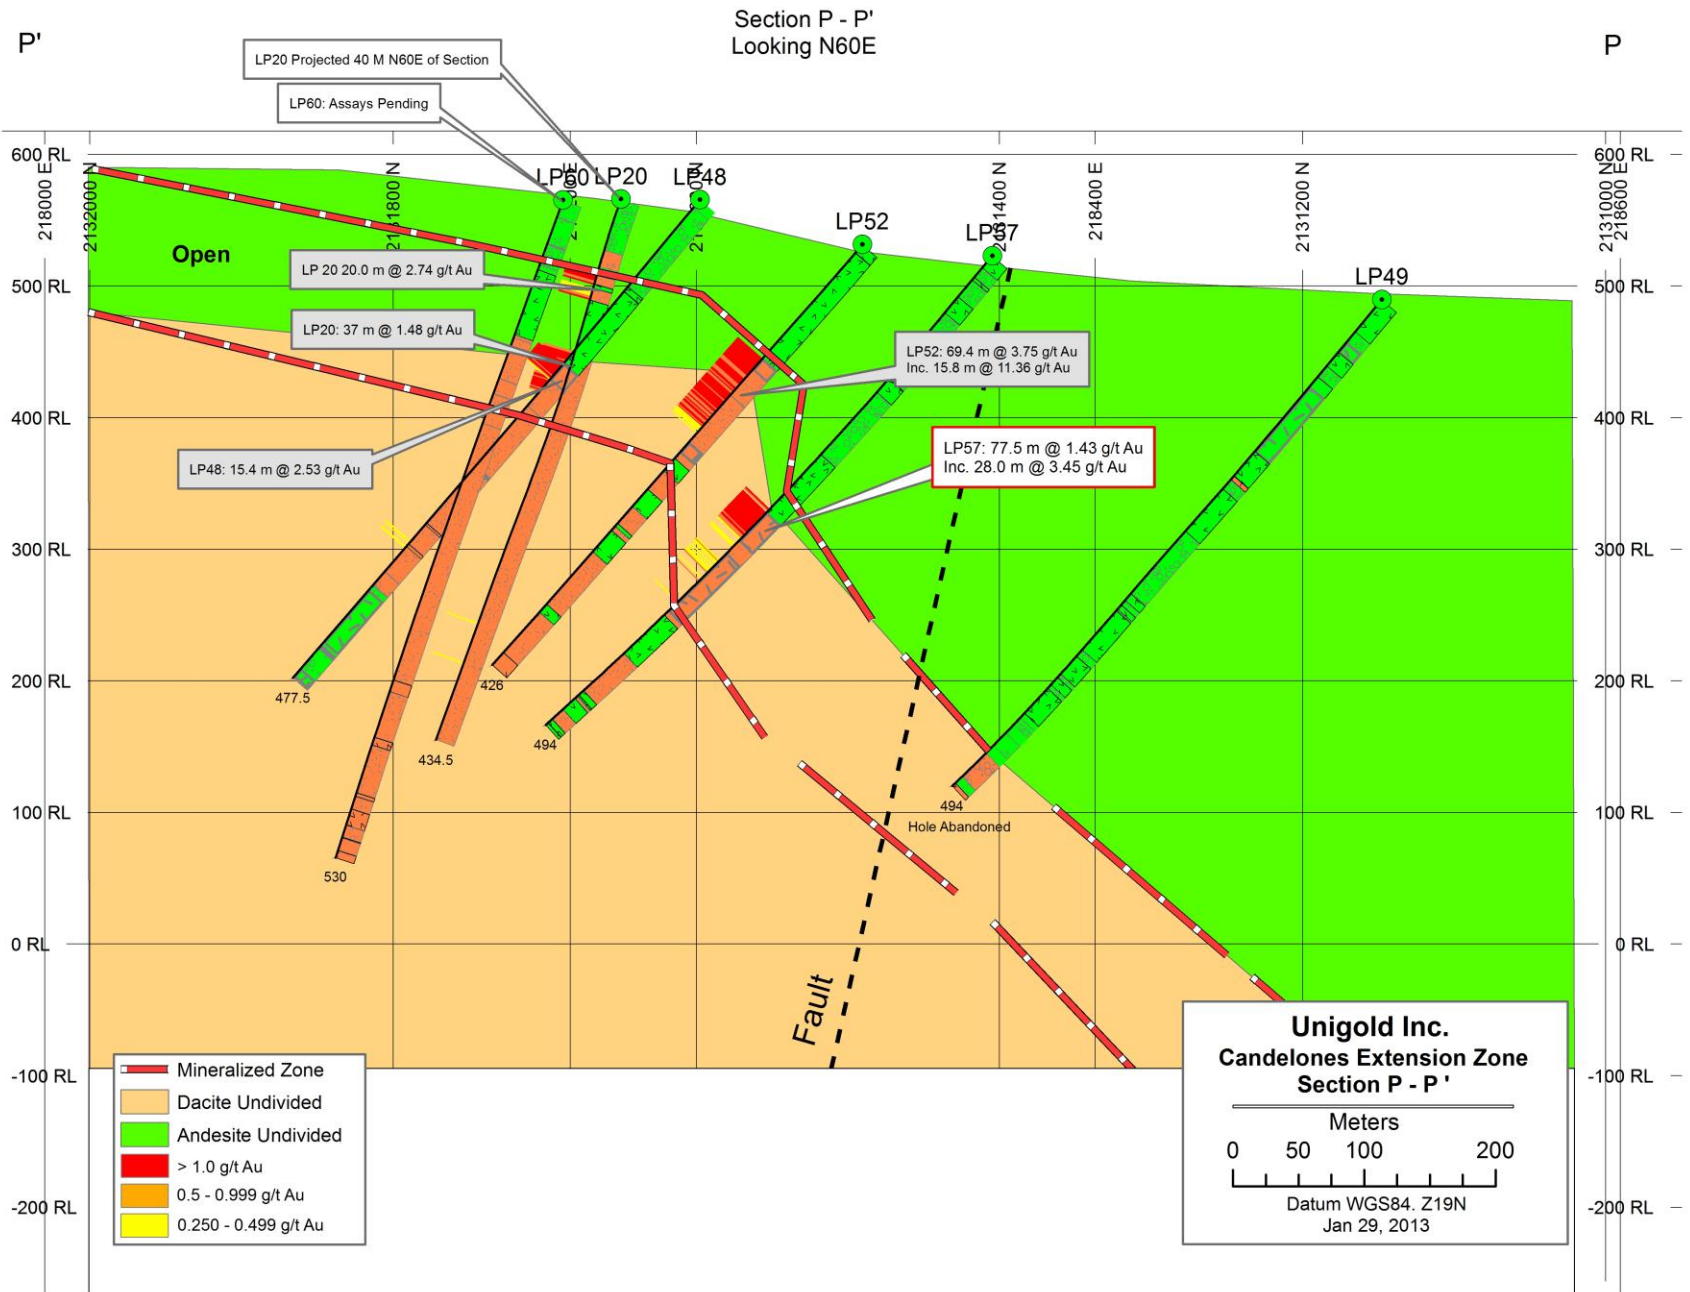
Section P - P'
Looking N60E

P'

P

LP20 Projected 40 M N60E of Section

LP60: Assays Pending

600 RL
500 RL
400 RL
300 RL
200 RL
100 RL
0 RL
-100 RL
-200 RL

218000 E
2132000 N
2131800 N
218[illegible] E
21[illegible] N
2131400 N
218400 E
2131200 N
2131000 N
218600 E

LP60 LP20 LP48
LP52
LP57
LP49

Open

LP 20 20.0 m @ 2.74 g/t Au

LP20: 37 m @ 1.48 g/t Au

LP52: 69.4 m @ 3.75 g/t Au
Inc. 15.8 m @ 11.36 g/t Au

LP57: 77.5 m @ 1.43 g/t Au
Inc. 28.0 m @ 3.45 g/t Au

LP48: 15.4 m @ 2.53 g/t Au

477.5
426
434.5
494
494
Hole Abandoned
530

Fault

Mineralized Zone
Dacite Undivided
Andesite Undivided
> 1.0 g/t Au
0.5 - 0.999 g/t Au
0.250 - 0.499 g/t Au

Unigold Inc.
Candelones Extension Zone
Section P - P '
Meters
0 50 100 200
Datum WGS84. Z19N
Jan 29, 2013